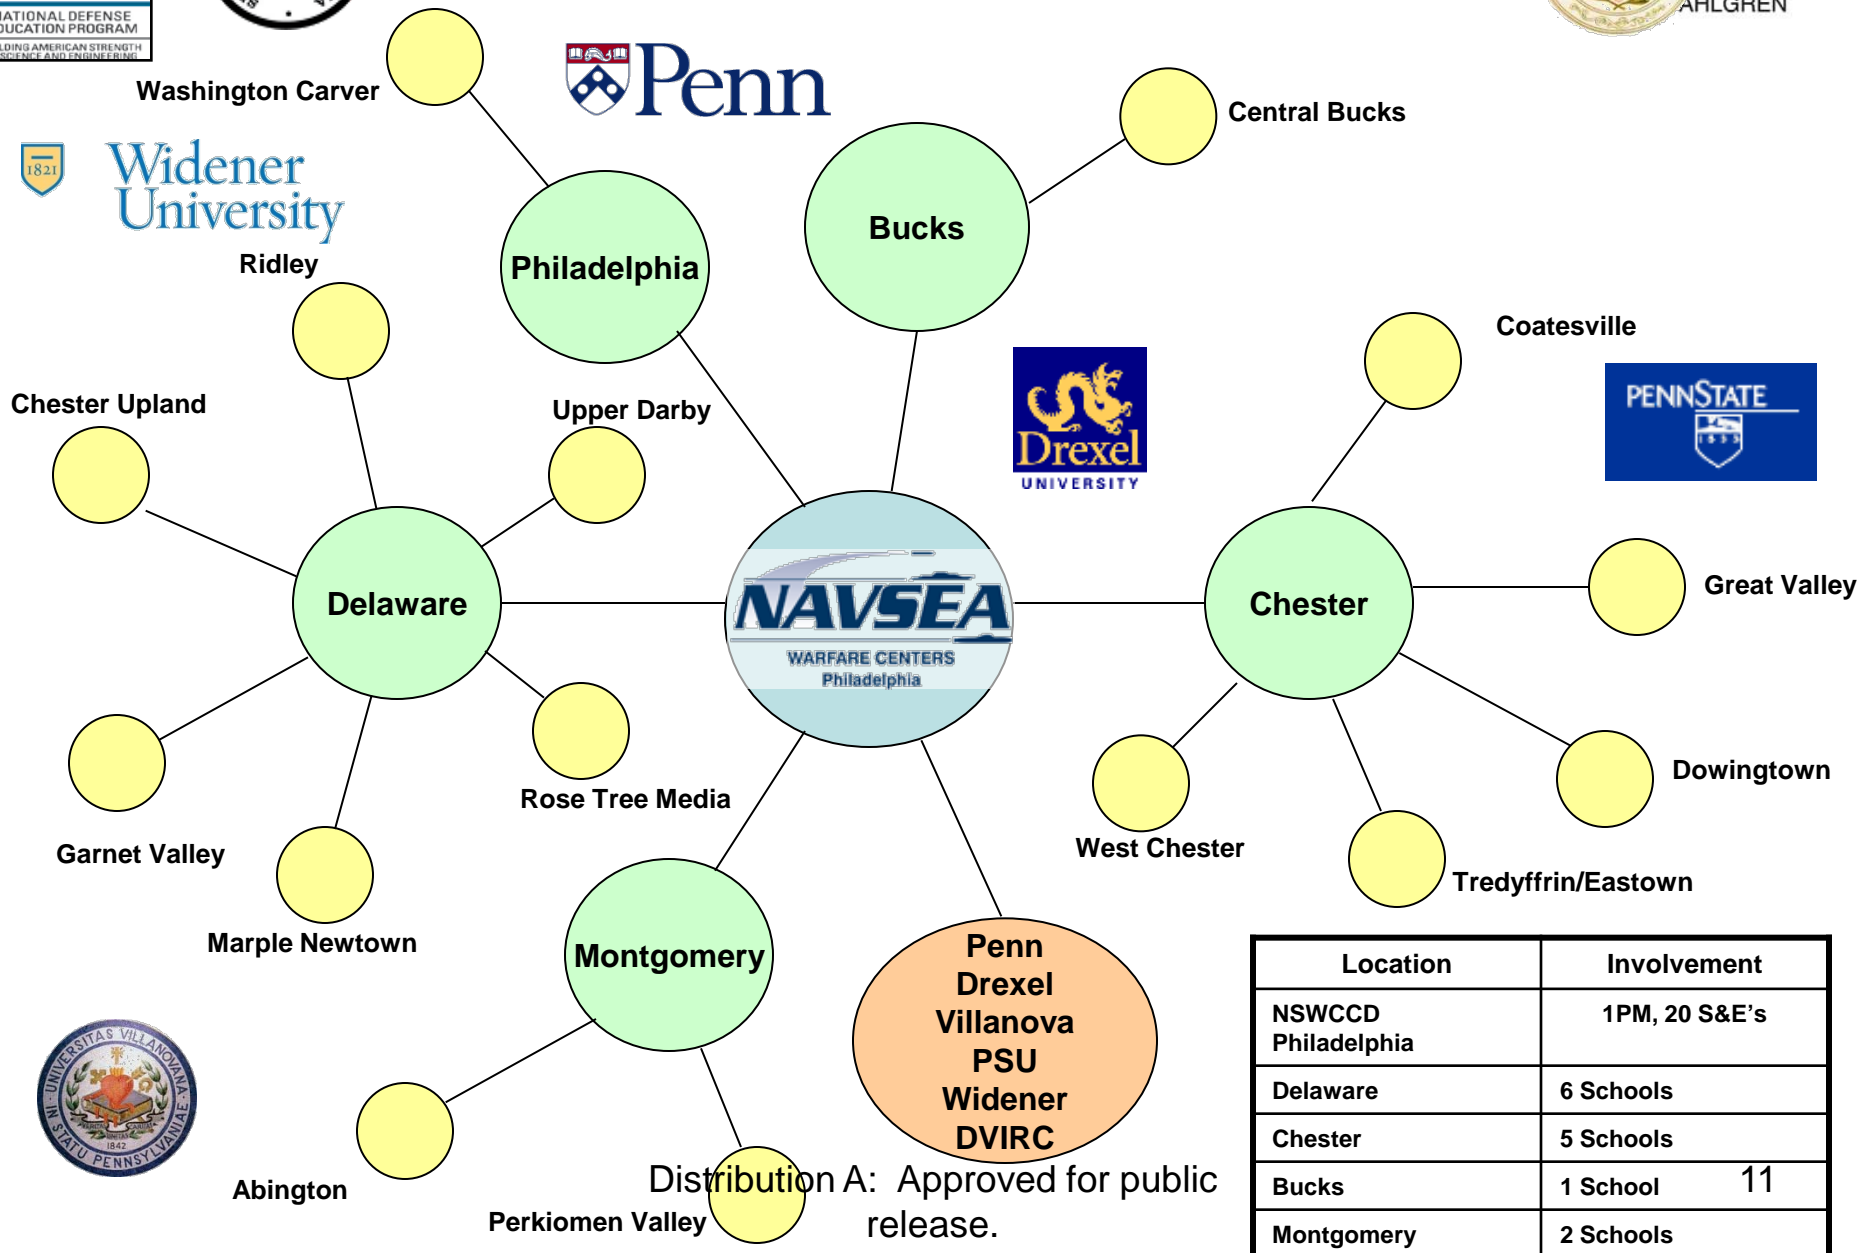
ATIONAL DEFENSE
DUCATION PROGRAM
LDING AMERICAN STRENGTH
SCIENCE AND ENGINEERING

AHLGREN

Washington Carver

Penn

Central Bucks

1821
Widener University

Ridley

Philadelphia

Bucks

Coatesville

Chester Upland

Upper Darby

Drexel
UNIVERSITY

PENNSTATE
1855

Delaware

NAVSEA
WARFARE CENTERS
Philadelphia

Chester

Great Valley

Rose Tree Media

Dowingtown

West Chester

Garnet Valley

Tredyffrin/Eastown

Marple Newtown

Montgomery

Penn
Drexel
Villanova
PSU
Widener
DVIRC

UNIVERSITAS VILLANOVANA IN STATU PENNSYLVANIAE 1842

Abington

Perkiomen Valley

Distribution A: Approved for public release.

11

| Location | Involvement |
|---|---|
| NSWCCD Philadelphia | 1PM, 20 S&E’s |
| Delaware | 6 Schools |
| Chester | 5 Schools |
| Bucks | 1 School |
| Montgomery | 2 Schools |